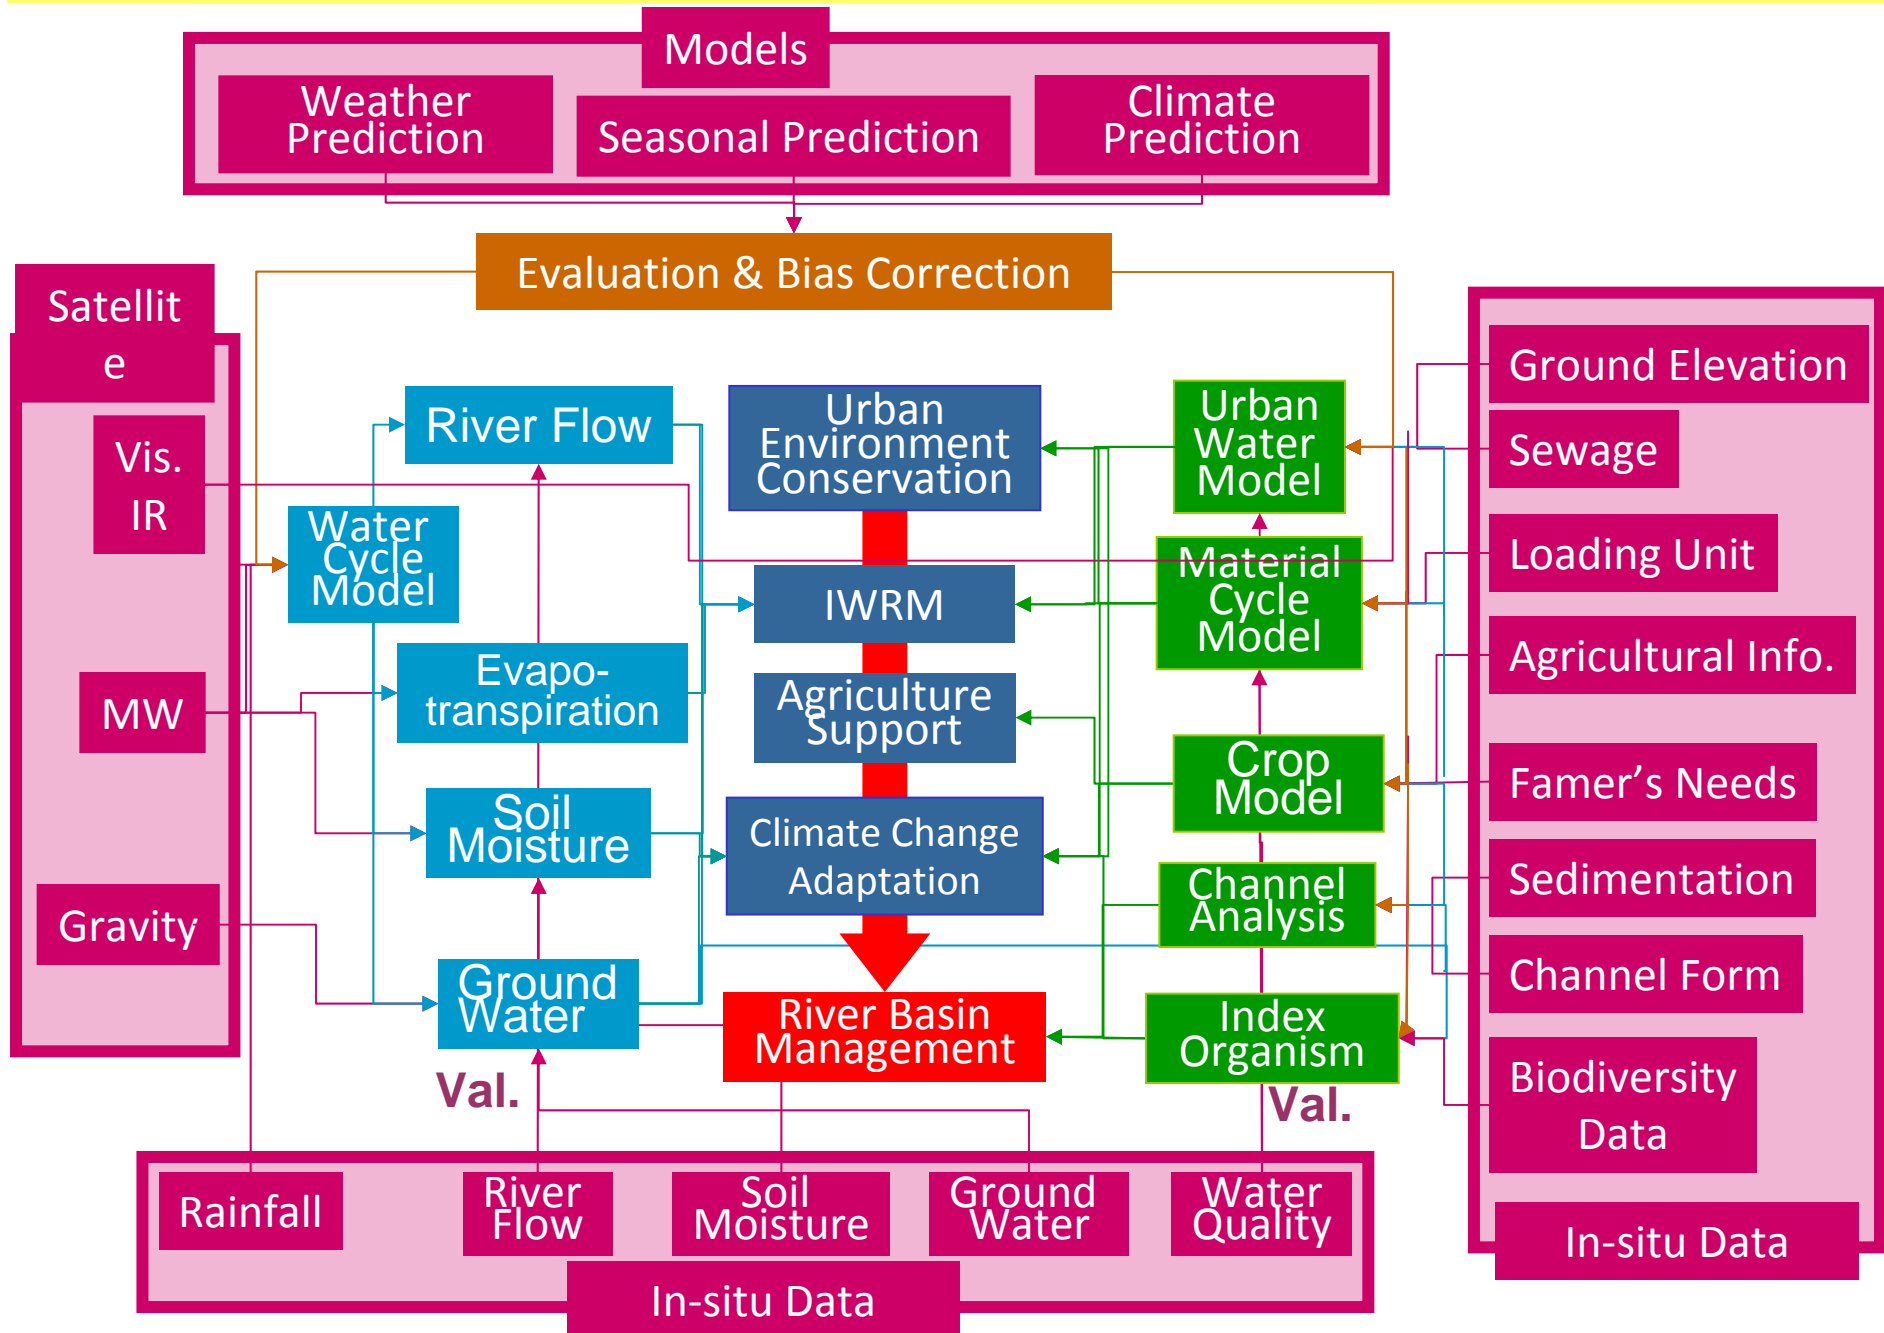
Models

Weather Prediction

Seasonal Prediction

Climate Prediction

Evaluation & Bias Correction

Satellit e

Vis. IR

MW

Gravity

River Flow

Water Cycle Model

Evapo-transpiration

Soil Moisture

Ground Water

Urban Environment Conservation

IWRM

Agriculture Support

Climate Change Adaptation

River Basin Management

Urban Water Model

Material Cycle Model

Crop Model

Channel Analysis

Index Organism

Ground Elevation

Sewage

Loading Unit

Agricultural Info.

Famer's Needs

Sedimentation

Channel Form

Biodiversity Data

In-situ Data

Val.

Val.

Rainfall

River Flow

Soil Moisture

Ground Water

Water Quality

In-situ Data